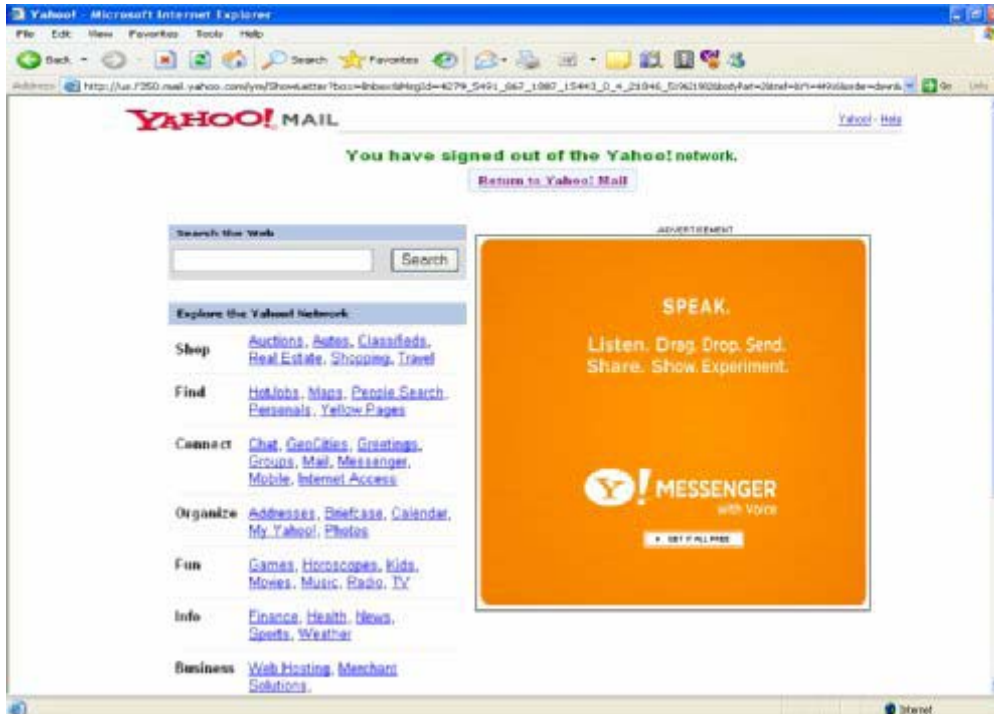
Yahoo! - Microsoft Internet Explorer

File Edit View Favorites Tools Help

Back Search Favorites

Address http://us.f350.mail.yahoo.com/ym/ShowLetter?box=Inbox&MsgId=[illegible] Go Links

YAHOO! MAIL

Yahoo! - Help

You have signed out of the Yahoo! network.

Return to Yahoo! Mail

Search the Web

Search

ADVERTISEMENT

SPEAK.

Listen. Drag. Drop. Send. Share. Show. Experiment.

Y! MESSENGER with Voice

GET IT ALL FREE

Explore the Yahoo! Network

| | |
|---|---|
| Shop | Auctions, Autos, Classifieds, Real Estate, Shopping, Travel |
| Find | HotJobs, Maps, People Search, Personals, Yellow Pages |
| Connect | Chat, GeoCities, Greetings, Groups, Mail, Messenger, Mobile, Internet Access |
| Organize | Addresses, Briefcase, Calendar, My Yahoo!, Photos |
| Fun | Games, Horoscopes, Kids, Movies, Music, Radio, TV |
| Info | Finance, Health, News, Sports, Weather |
| Business | Web Hosting, Merchant Solutions, |

Internet